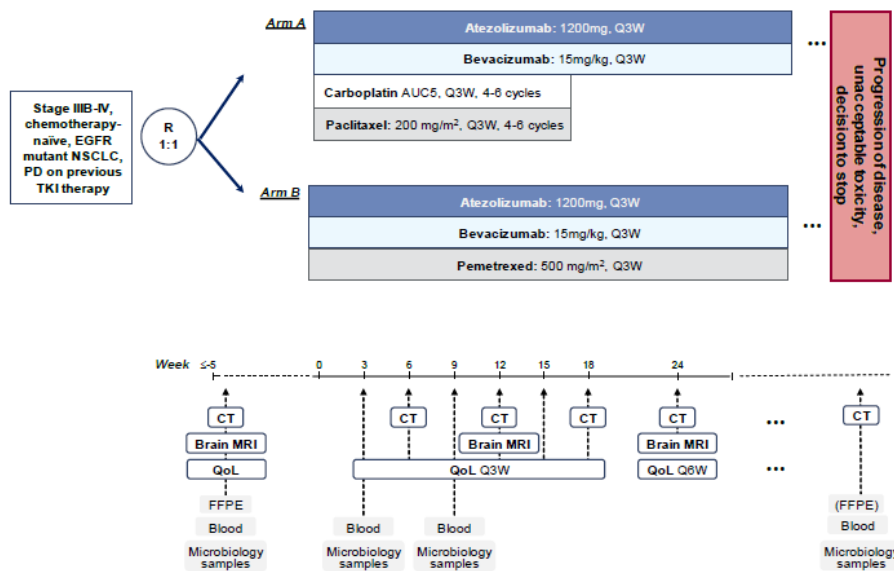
Stage IIIB-IV, chemotherapy-naïve, EGFR mutant NSCLC, PD on previous TKI therapy

R
1:1

Arm A

Atezolizumab: 1200mg, Q3W

Bevacizumab: 15mg/kg, Q3W

Carboplatin AUC5, Q3W, 4-6 cycles

Paclitaxel: 200 mg/m$^2$, Q3W, 4-6 cycles

...

Arm B

Atezolizumab: 1200mg, Q3W

Bevacizumab: 15mg/kg, Q3W

Pemetrexed: 500 mg/m$^2$, Q3W

...

Progression of disease, unacceptable toxicity, decision to stop

Week ≤-5 0 3 6 9 12 15 18 24

CT
Brain MRI
QoL
FFPE
Blood
Microbiology samples

CT
CT
Brain MRI
CT
QoL Q3W

Blood
Microbiology samples

Blood
Microbiology samples

CT
Brain MRI
QoL Q6W

...
...

CT
(FFPE)
Blood
Microbiology samples